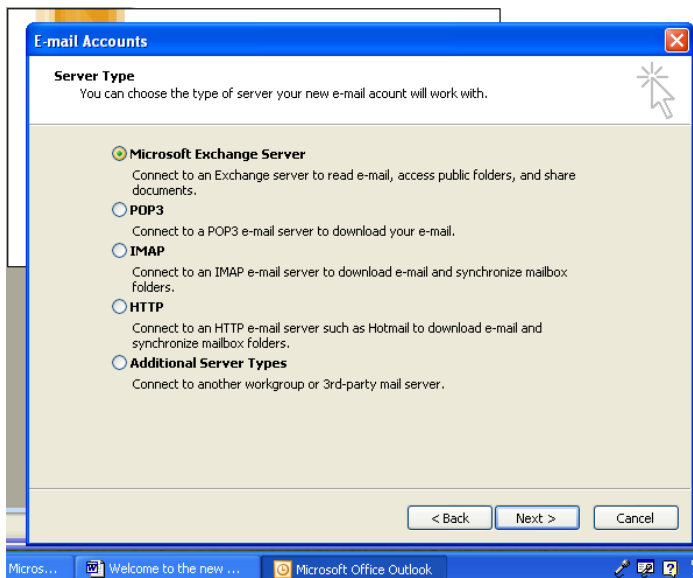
E-mail Accounts

Server Type
You can choose the type of server your new e-mail acount will work with.

Microsoft Exchange Server
Connect to an Exchange server to read e-mail, access public folders, and share documents.

POP3
Connect to a POP3 e-mail server to download your e-mail.

IMAP
Connect to an IMAP e-mail server to download e-mail and synchronize mailbox folders.

HTTP
Connect to an HTTP e-mail server such as Hotmail to download e-mail and synchronize mailbox folders.

Additional Server Types
Connect to another workgroup or 3rd-party mail server.

< Back
Next >
Cancel

Micros...
Welcome to the new ...
Microsoft Office Outlook